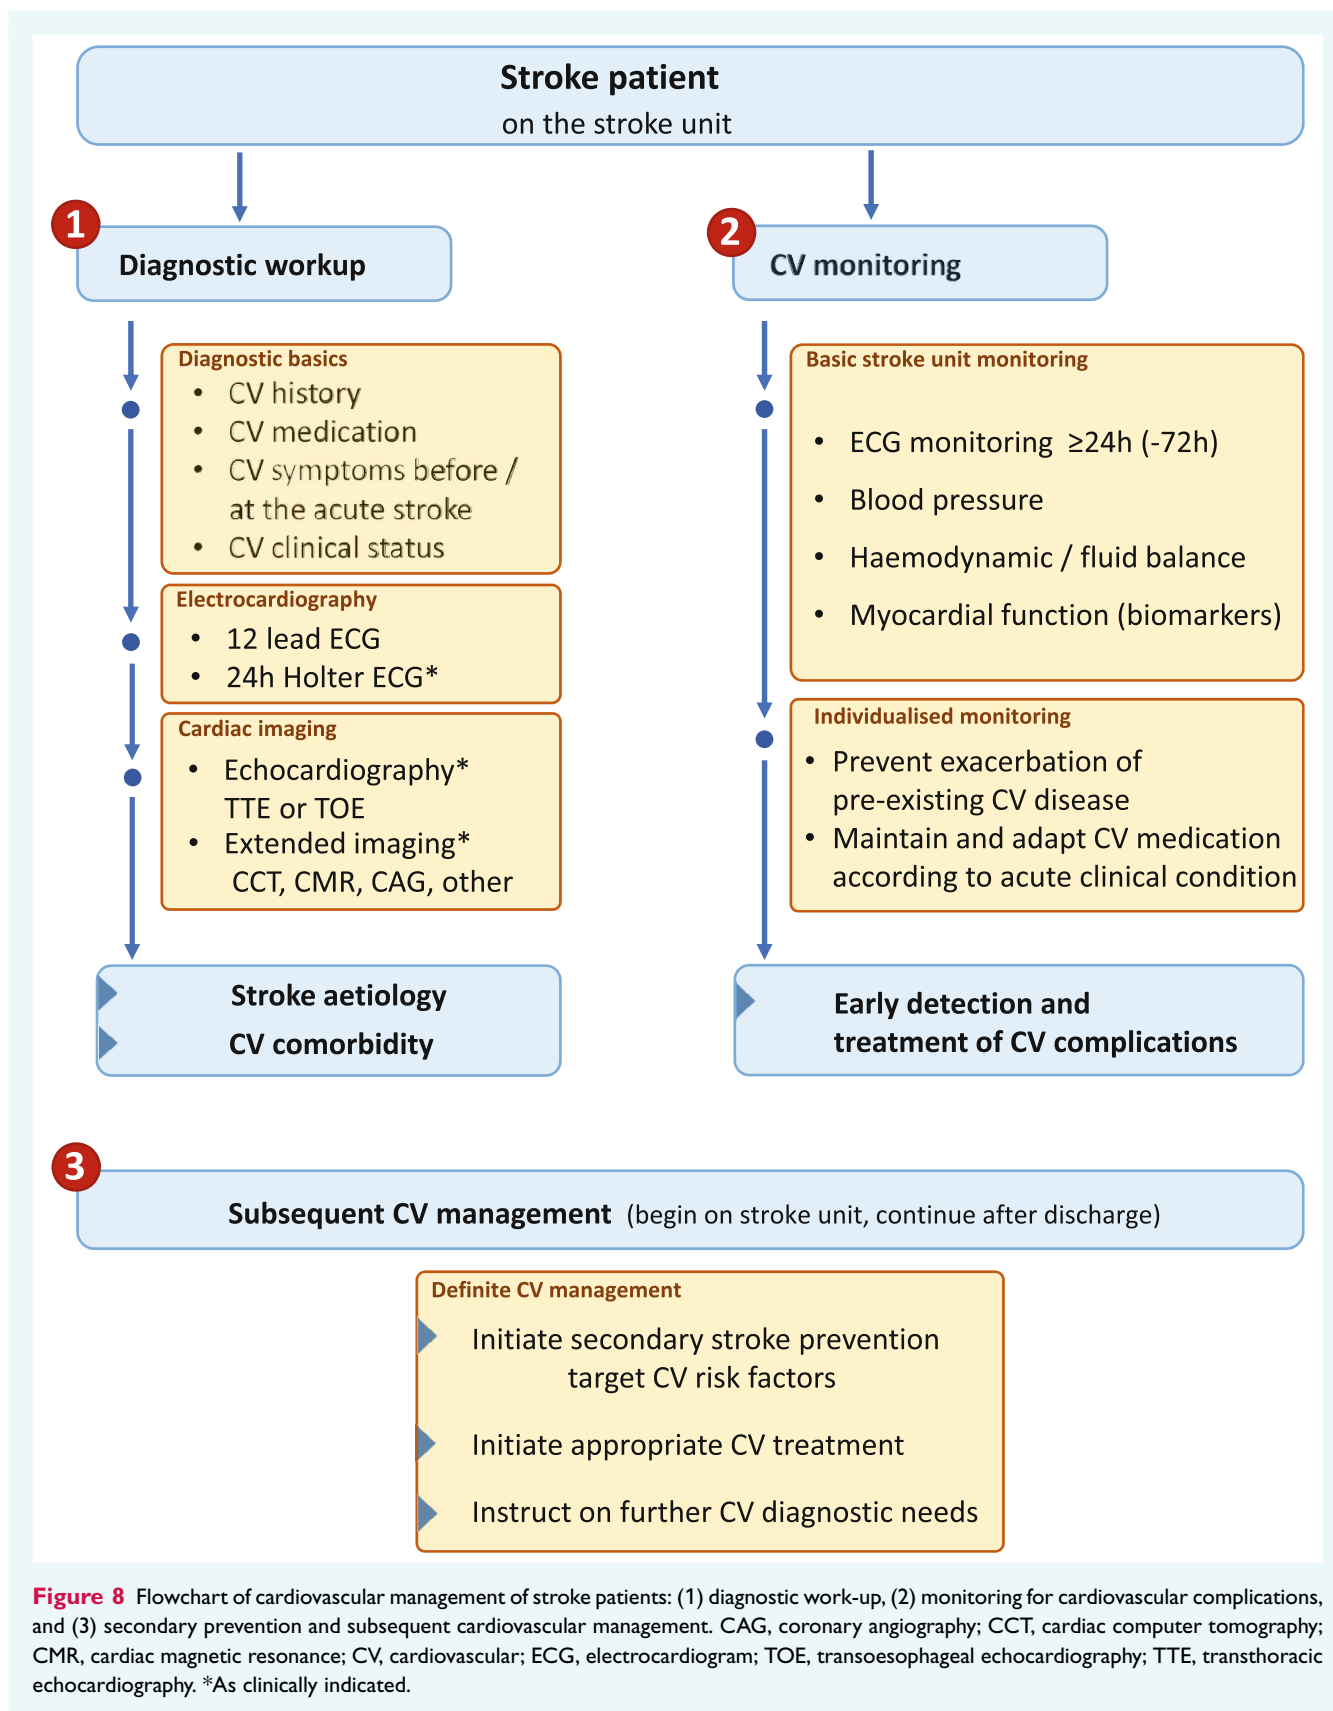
Stroke patient
on the stroke unit

1 Diagnostic workup

Diagnostic basics
- CV history
- CV medication
- CV symptoms before / at the acute stroke
- CV clinical status

Electrocardiography
- 12 lead ECG
- 24h Holter ECG*

Cardiac imaging
- Echocardiography* TTE or TOE
- Extended imaging* CCT, CMR, CAG, other

Stroke aetiology
CV comorbidity

2 CV monitoring

Basic stroke unit monitoring
- ECG monitoring $\geq$24h (-72h)
- Blood pressure
- Haemodynamic / fluid balance
- Myocardial function (biomarkers)

Individualised monitoring
- Prevent exacerbation of pre-existing CV disease
- Maintain and adapt CV medication according to acute clinical condition

Early detection and treatment of CV complications

3 Subsequent CV management (begin on stroke unit, continue after discharge)

Definite CV management
Initiate secondary stroke prevention target CV risk factors
Initiate appropriate CV treatment
Instruct on further CV diagnostic needs

Figure 8 Flowchart of cardiovascular management of stroke patients: (1) diagnostic work-up, (2) monitoring for cardiovascular complications, and (3) secondary prevention and subsequent cardiovascular management. CAG, coronary angiography; CCT, cardiac computer tomography; CMR, cardiac magnetic resonance; CV, cardiovascular; ECG, electrocardiogram; TOE, transoesophageal echocardiography; TTE, transthoracic echocardiography. *As clinically indicated.